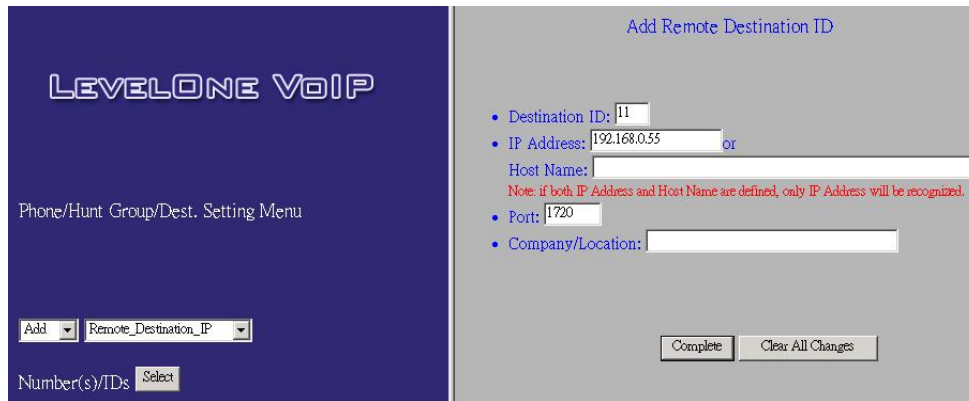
LEVELONE VOIP

Phone/Hunt Group/Dest. Setting Menu

Add
Remote_Destination_IP

Number(s)/IDs Select

Add Remote Destination ID

• Destination ID: 11
• IP Address: 192.168.0.55 or
Host Name:
Note: if both IP Address and Host Name are defined, only IP Address will be recognized.
• Port: 1720
• Company/Location:

Complete Clear All Changes